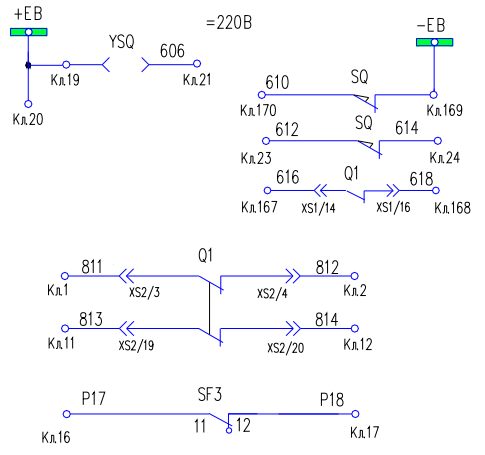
+EB

=220B

-EB

YSQ

606

Кл.19

Кл.21

Кл.20

610

SQ

Кл.170

Кл.169

612

SQ

614

Кл.23

Кл.24

616

Q1

618

Кл.167

XS1/14

XS1/16

Кл.168

Q1

811

812

Кл.1

XS2/3

XS2/4

Кл.2

813

814

Кл.11

XS2/19

XS2/20

Кл.12

P17

SF3

P18

11

12

Кл.16

Кл.17